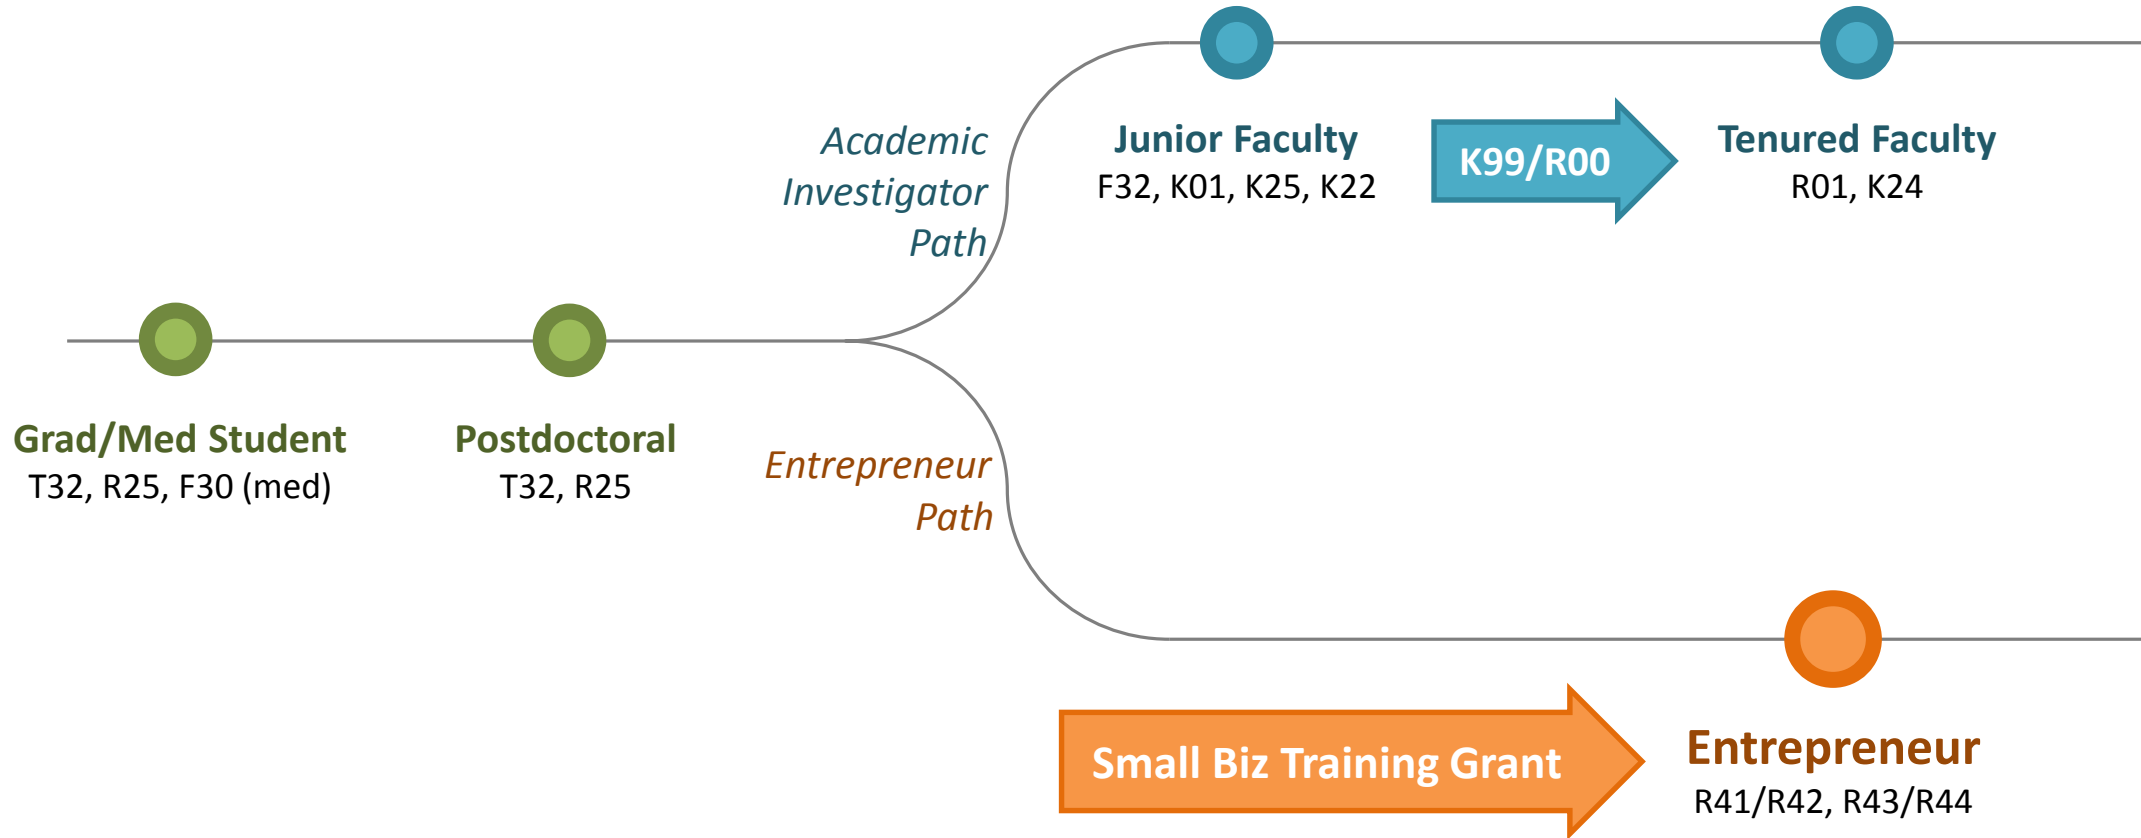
Academic Investigator Path

Junior Faculty
F32, K01, K25, K22

K99/R00

Tenured Faculty
R01, K24

Grad/Med Student
T32, R25, F30 (med)

Postdoctoral
T32, R25

Entrepreneur Path

Small Biz Training Grant

Entrepreneur
R41/R42, R43/R44